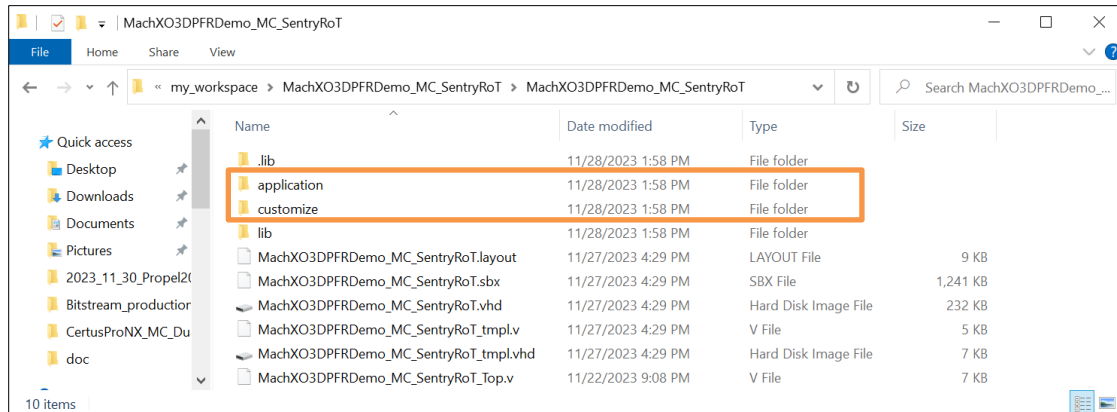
MachXO3DPFRDemo_MC_SentryRoT

File Home Share View

« my_workspace > MachXO3DPFRDemo_MC_SentryRoT > MachXO3DPFRDemo_MC_SentryRoT

Search MachXO3DPFRDemo_...

Quick access
Desktop
Downloads
Documents
Pictures
2023_11_30_Propel2(
Bitstream_productior
CertusProNX_MC_Du
doc

| Name | Date modified | Type | Size |
|---|---|---|---|
| .lib | 11/28/2023 1:58 PM | File folder | |
| application | 11/28/2023 1:58 PM | File folder | |
| customize | 11/28/2023 1:58 PM | File folder | |
| lib | 11/28/2023 1:58 PM | File folder | |
| MachXO3DPFRDemo_MC_SentryRoT.layout | 11/27/2023 4:29 PM | LAYOUT File | 9 KB |
| MachXO3DPFRDemo_MC_SentryRoT.sbx | 11/27/2023 4:29 PM | SBX File | 1,241 KB |
| MachXO3DPFRDemo_MC_SentryRoT.vhd | 11/27/2023 4:29 PM | Hard Disk Image File | 232 KB |
| MachXO3DPFRDemo_MC_SentryRoT_tmpl.v | 11/27/2023 4:29 PM | V File | 5 KB |
| MachXO3DPFRDemo_MC_SentryRoT_tmpl.vhd | 11/27/2023 4:29 PM | Hard Disk Image File | 7 KB |
| MachXO3DPFRDemo_MC_SentryRoT_Top.v | 11/22/2023 9:08 PM | V File | 7 KB |

10 items